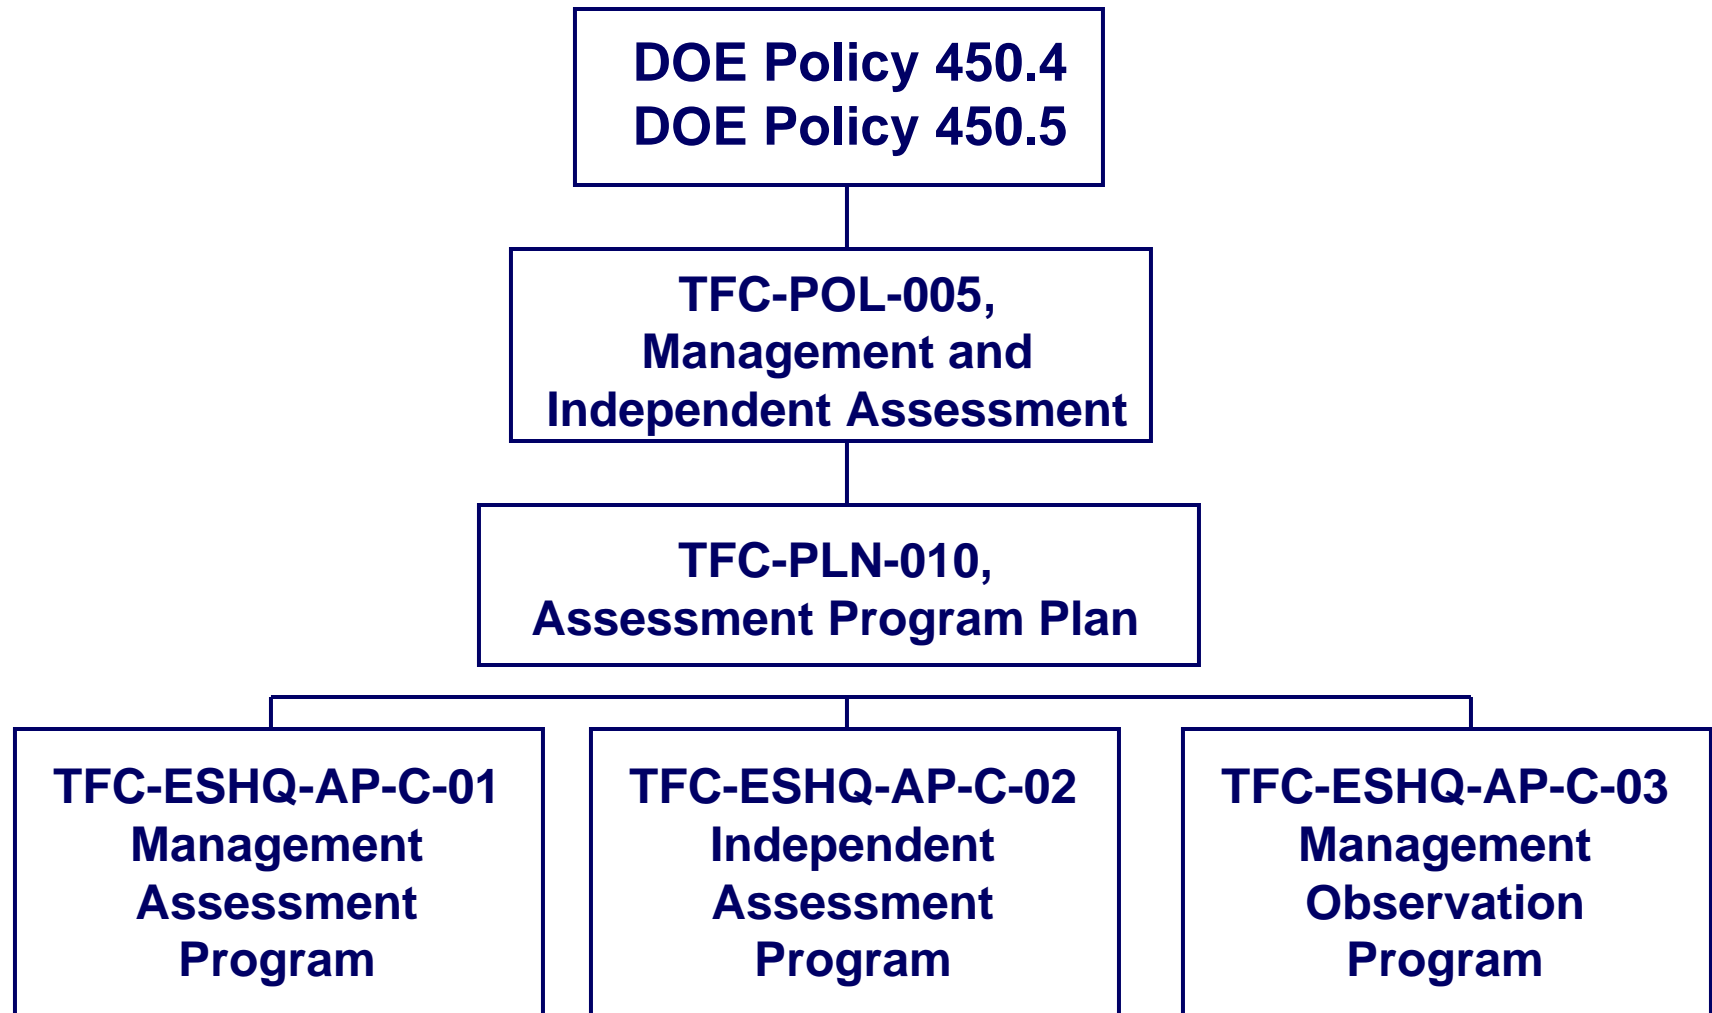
DOE Policy 450.4
DOE Policy 450.5

TFC-POL-005, Management and Independent Assessment

TFC-PLN-010, Assessment Program Plan

TFC-ESHQ-AP-C-01 Management Assessment Program

TFC-ESHQ-AP-C-02 Independent Assessment Program

TFC-ESHQ-AP-C-03 Management Observation Program